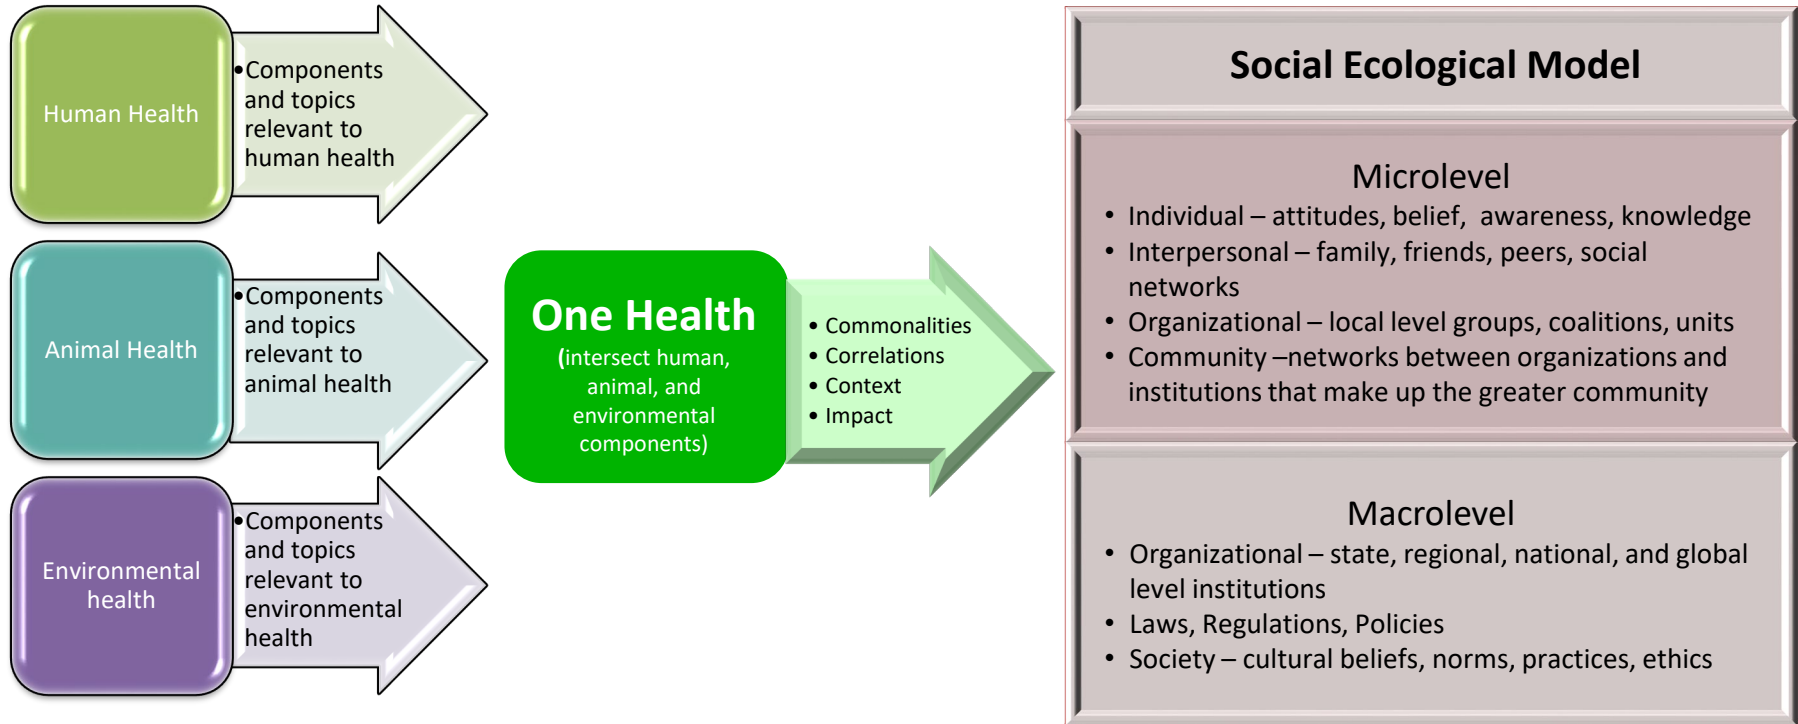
Human Health

• Components and topics relevant to human health

Animal Health

• Components and topics relevant to animal health

Environmental health

• Components and topics relevant to environmental health

One Health
(intersect human, animal, and environmental components)

• Commonalities
• Correlations
• Context
• Impact

Social Ecological Model

Microlevel
• Individual – attitudes, belief, awareness, knowledge
• Interpersonal – family, friends, peers, social networks
• Organizational – local level groups, coalitions, units
• Community –networks between organizations and institutions that make up the greater community

Macrolevel
• Organizational – state, regional, national, and global level institutions
• Laws, Regulations, Policies
• Society – cultural beliefs, norms, practices, ethics